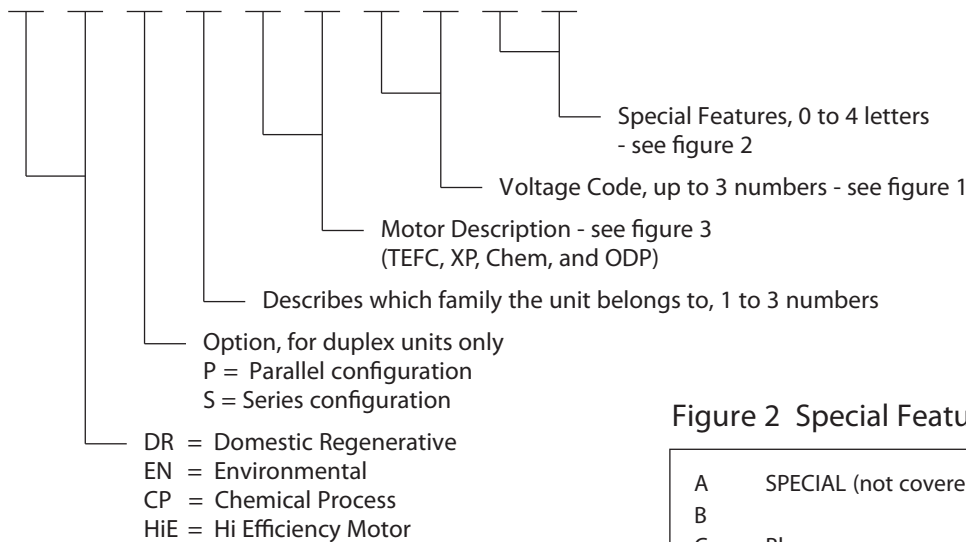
Special Features, 0 to 4 letters - see figure 2

Voltage Code, up to 3 numbers - see figure 1

Motor Description - see figure 3 (TEFC, XP, Chem, and ODP)

Describes which family the unit belongs to, 1 to 3 numbers

Option, for duplex units only
P = Parallel configuration
S = Series configuration

DR = Domestic Regenerative
EN = Environmental
CP = Chemical Process
HiE = Hi Efficiency Motor

Figure 2 Special Featu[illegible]

A SPECIAL (not covere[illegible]
B
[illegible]